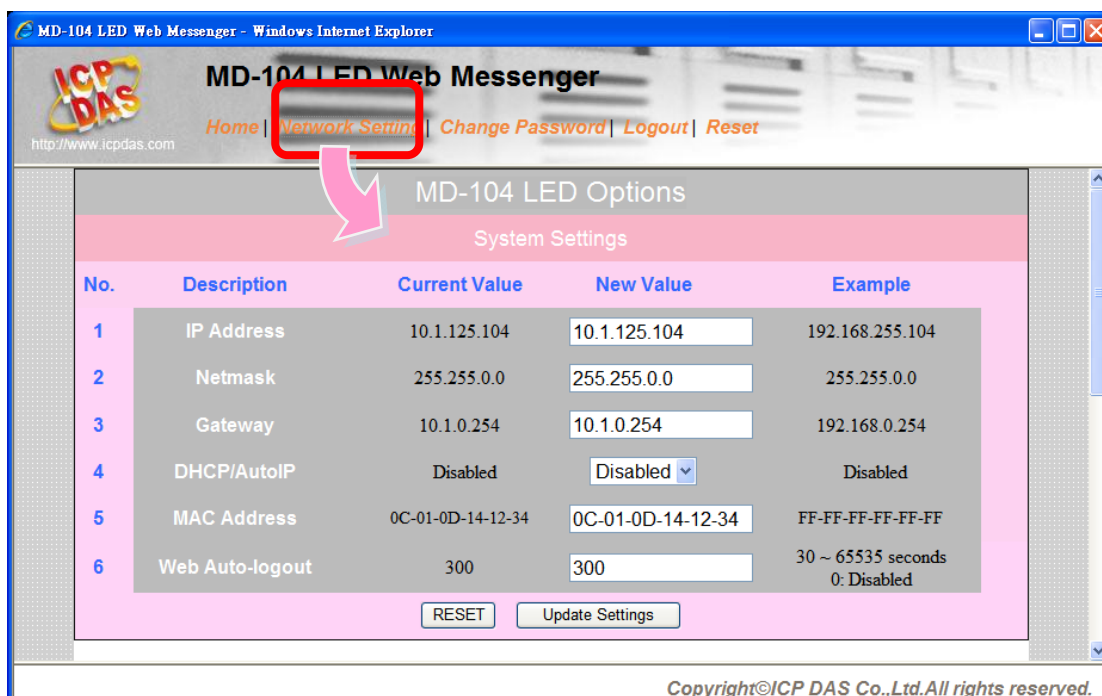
MD-104 LED Web Messenger - Windows Internet Explorer

ICP DAS
http://www.icpdas.com

MD-104 LED Web Messenger

Home | Network Setting | Change Password | Logout | Reset

MD-104 LED Options

System Settings

| No. | Description | Current Value | New Value | Example |
|---|---|---|---|---|
| 1 | IP Address | 10.1.125.104 | 10.1.125.104 | 192.168.255.104 |
| 2 | Netmask | 255.255.0.0 | 255.255.0.0 | 255.255.0.0 |
| 3 | Gateway | 10.1.0.254 | 10.1.0.254 | 192.168.0.254 |
| 4 | DHCP/AutoIP | Disabled | Disabled | Disabled |
| 5 | MAC Address | 0C-01-0D-14-12-34 | 0C-01-0D-14-12-34 | FF-FF-FF-FF-FF-FF |
| 6 | Web Auto-logout | 300 | 300 | 30 ~ 65535 seconds 0: Disabled |

RESET Update Settings

Copyright©ICP DAS Co.,Ltd.All rights reserved.